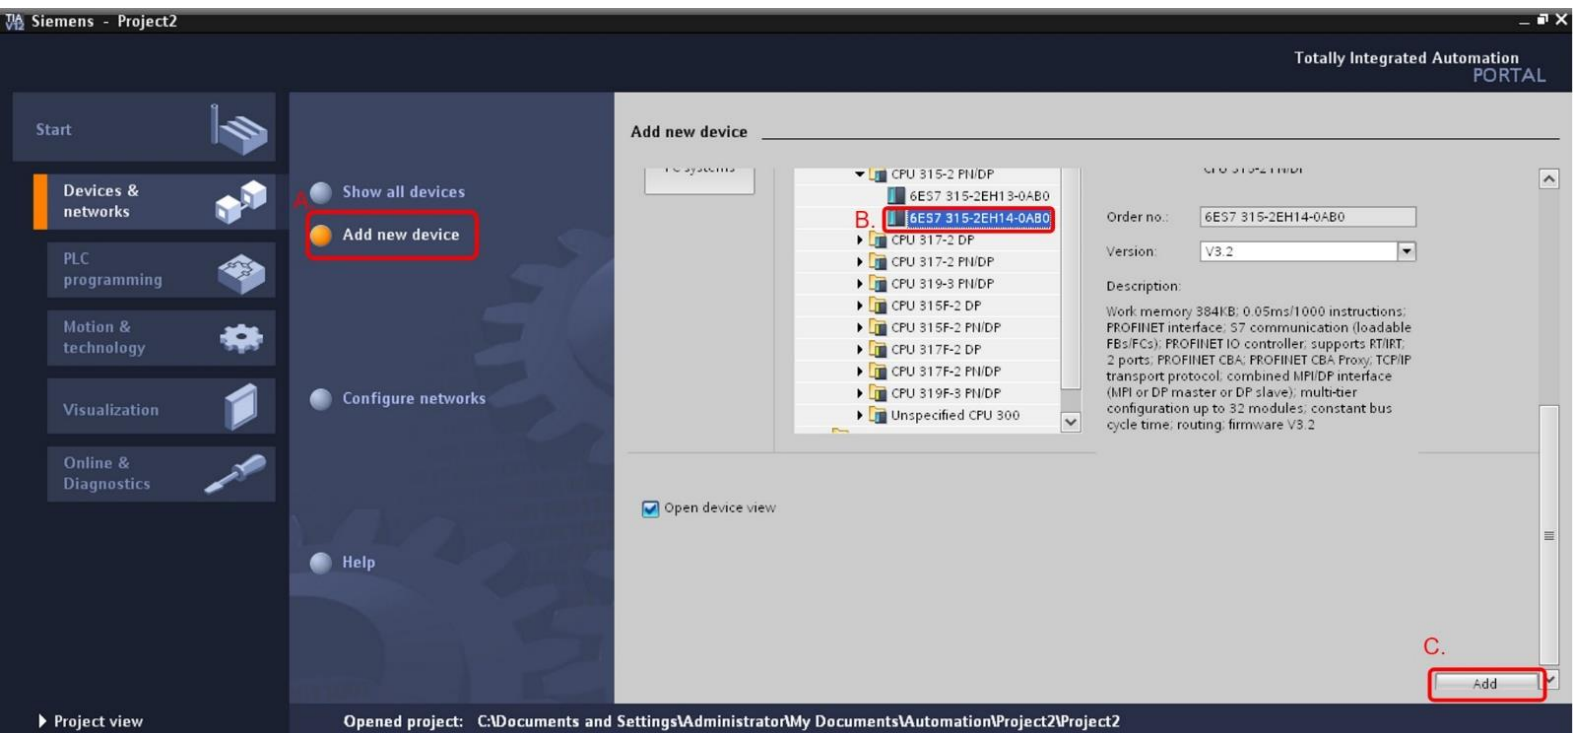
Siemens - Project2

Totally Integrated Automation PORTAL

Start

Devices & networks

PLC programming

Motion & technology

Visualization

Online & Diagnostics

A. Show all devices

Add new device

Configure networks

Help

Add new device

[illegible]

CPU 315-2 PN/DP
6ES7 315-2EH13-0AB0
B. 6ES7 315-2EH14-0AB0
CPU 317-2 DP
CPU 317-2 PN/DP
CPU 319-3 PN/DP
CPU 315F-2 DP
CPU 315F-2 PN/DP
CPU 317F-2 DP
CPU 317F-2 PN/DP
CPU 319F-3 PN/DP
Unspecified CPU 300

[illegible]

Order no.: 6ES7 315-2EH14-0AB0

Version: V3.2

Description:

Work memory 384KB; 0.05ms/1000 instructions; PROFINET interface; S7 communication (loadable FBs/FCs); PROFINET IO controller; supports RT/IRT; 2 ports; PROFINET CBA; PROFINET CBA Proxy; TCP/IP transport protocol; combined MPI/DP interface (MPI or DP master or DP slave); multi-tier configuration up to 32 modules; constant bus cycle time; routing; firmware V3.2

Open device view

C.

Add

Project view

Opened project: C:\Documents and Settings\Administrator\My Documents\Automation\Project2\Project2